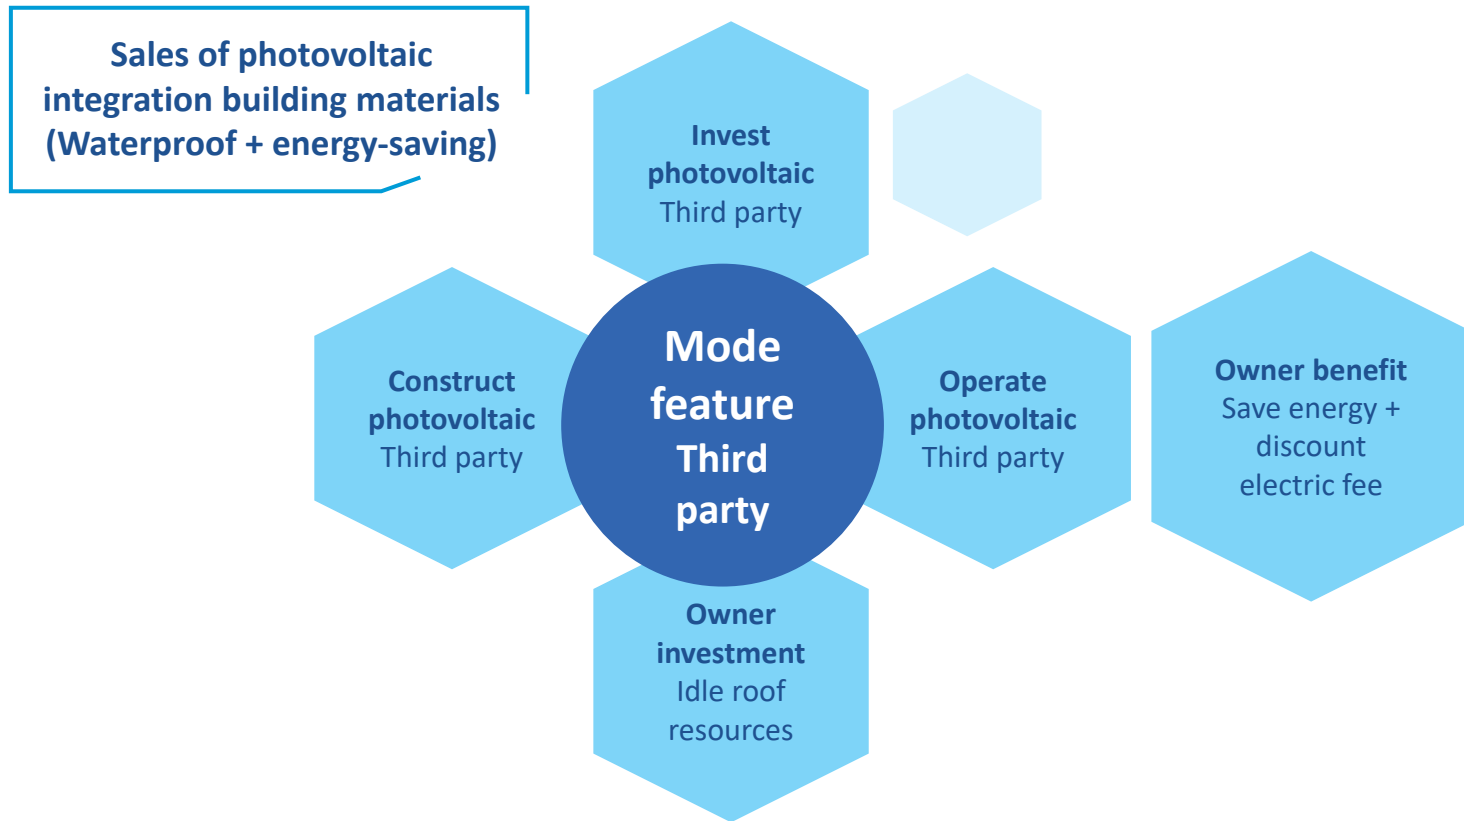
Sales of photovoltaic integration building materials (Waterproof + energy-saving)

Invest photovoltaic
Third party

Construct photovoltaic
Third party

Mode feature Third party

Operate photovoltaic
Third party

Owner benefit
Save energy + discount electric fee

Owner investment
Idle roof resources